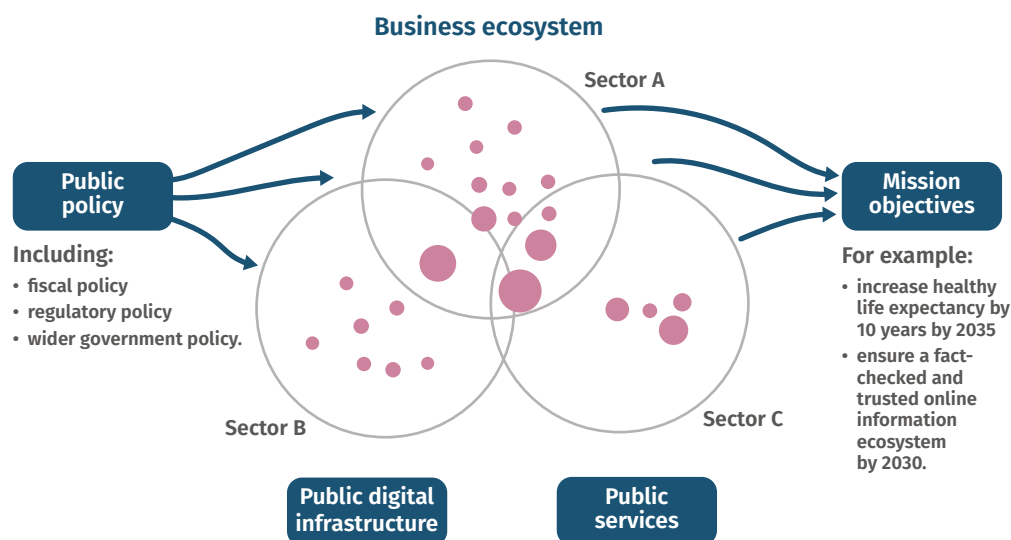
Business ecosystem

Public policy

Including:

- fiscal policy
- regulatory policy
- wider government policy.

Sector A

Sector B

Sector C

Mission objectives

For example:

- increase healthy life expectancy by 10 years by 2035
- ensure a fact-checked and trusted online information ecosystem by 2030.

Public digital infrastructure

Public services